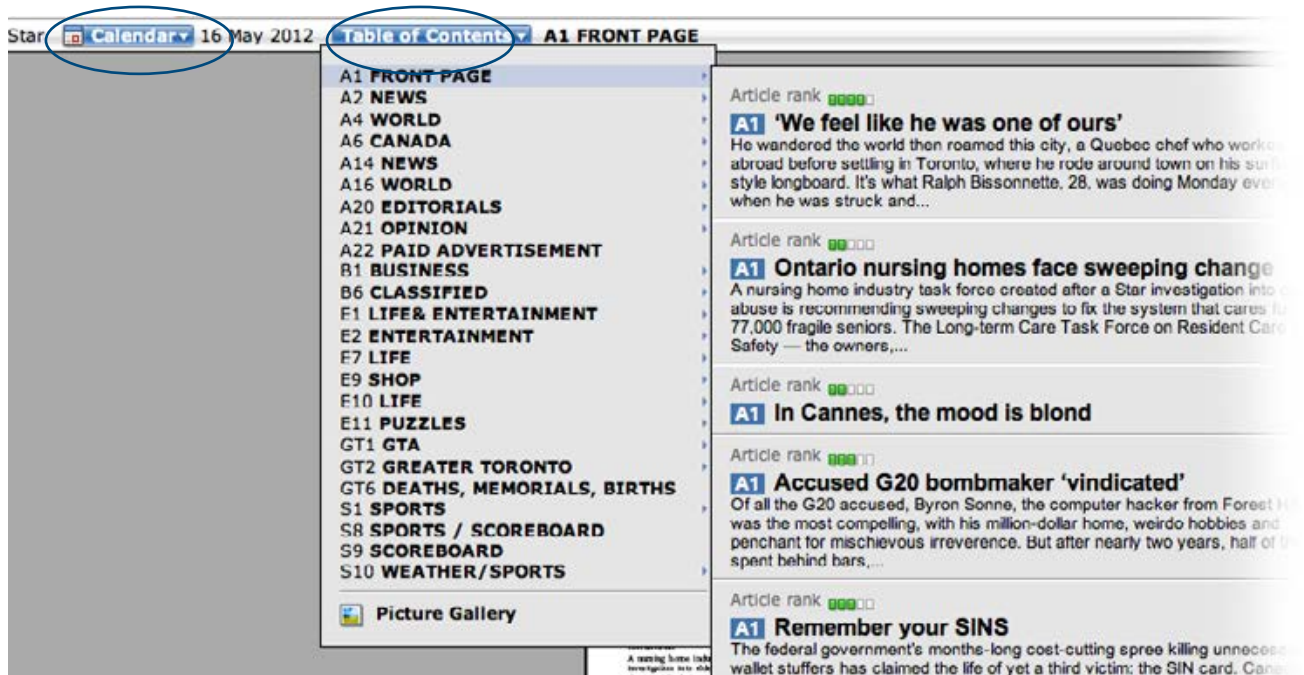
Star Calendar 16 May 2012 Table of Contents A1 FRONT PAGE

A1 FRONT PAGE
A2 NEWS
A4 WORLD
A6 CANADA
A14 NEWS
A16 WORLD
A20 EDITORIALS
A21 OPINION
A22 PAID ADVERTISEMENT
B1 BUSINESS
B6 CLASSIFIED
E1 LIFE& ENTERTAINMENT
E2 ENTERTAINMENT
E7 LIFE
E9 SHOP
E10 LIFE
E11 PUZZLES
GT1 GTA
GT2 GREATER TORONTO
GT6 DEATHS, MEMORIALS, BIRTHS
S1 SPORTS
S8 SPORTS / SCOREBOARD
S9 SCOREBOARD
S10 WEATHER/SPORTS

Picture Gallery

Article rank
A1 'We feel like he was one of ours'
He wandered the world then roamed this city, a Quebec chef who work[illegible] abroad before settling in Toronto, where he rode around town on his surf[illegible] style longboard. It's what Ralph Bissonnette, 28, was doing Monday eve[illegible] when he was struck and...

Article rank
A1 Ontario nursing homes face sweeping change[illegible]
A nursing home industry task force created after a Star investigation into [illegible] abuse is recommending sweeping changes to fix the system that cares f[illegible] 77,000 fragile seniors. The Long-term Care Task Force on Resident Car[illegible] Safety — the owners,...

Article rank
A1 In Cannes, the mood is blond

Article rank
A1 Accused G20 bombmaker 'vindicated'
Of all the G20 accused, Byron Sonne, the computer hacker from Forest H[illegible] was the most compelling, with his million-dollar home, weirdo hobbies and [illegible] penchant for mischievous irreverence. But after nearly two years, half of t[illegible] spent behind bars,...

Article rank
A1 Remember your SINS
The federal government's monthe-long cost-cutting spree killing unnece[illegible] wallet stuffers has claimed the life of yet a third victim: the SIN card. Can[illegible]

A nursing home indu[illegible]
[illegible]